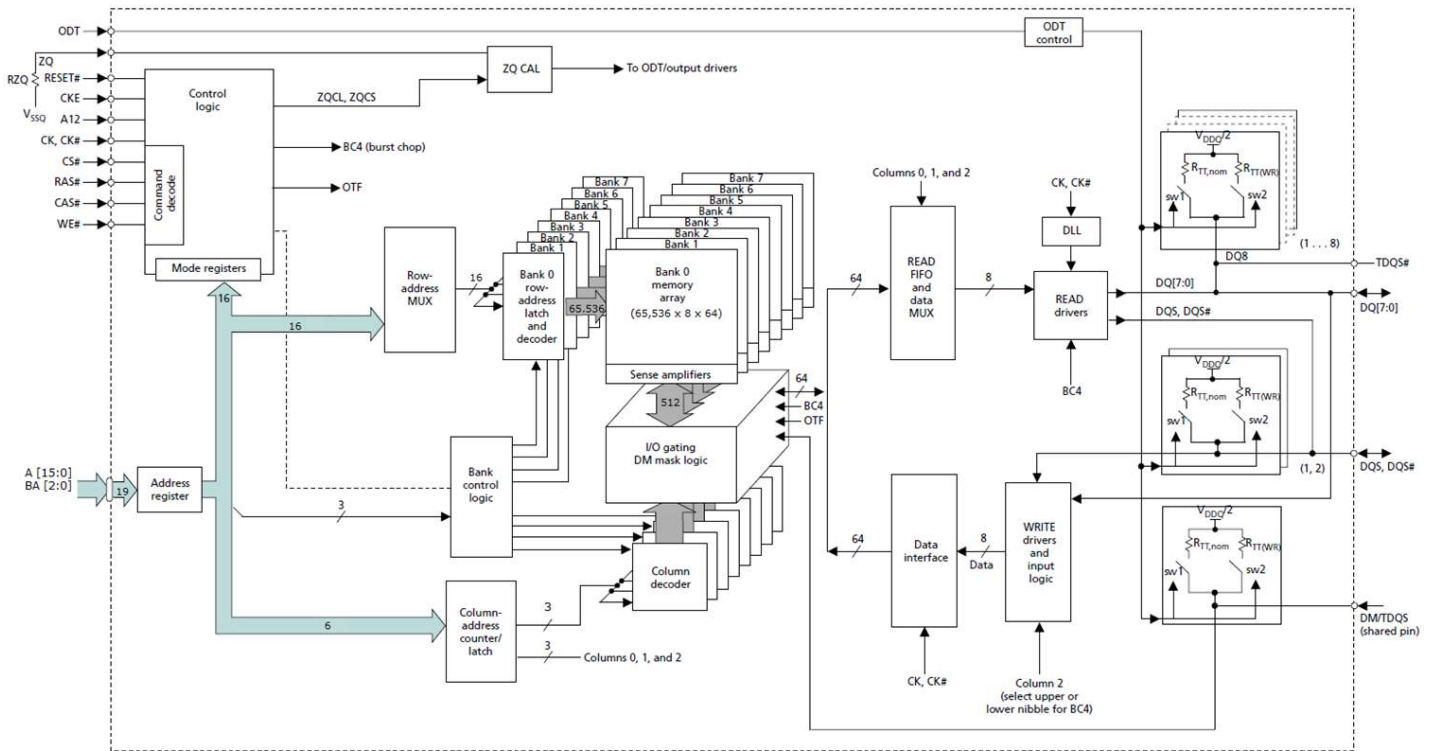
ODT
ZQ
RZQ
RESET#
CKE
A12
CK, CK#
CS#
RAS#
CAS#
WE#
$V_{SSQ}$
Control logic
Command decode
Mode registers
ZQ CAL
To ODT/output drivers
ZQCL, ZQCS
BC4 (burst chop)
OTF
ODT control
Columns 0, 1, and 2
CK, CK#
DLL
$V_{DDQ}/2$
$R_{TT,nom}$
$R_{TT(WR)}$
sw1
sw2
(1 . . . 8)
DQ8
TDQS#
DQ[7:0]
DQ[7:0]
DQS, DQS#
Row-address MUX
16
16
16
Bank 7
Bank 6
Bank 5
Bank 4
Bank 3
Bank 2
Bank 1
Bank 7
Bank 6
Bank 5
Bank 4
Bank 3
Bank 2
Bank 1
Bank 0 row-address latch and decoder
65,536
Bank 0 memory array (65,536 x 8 x 64)
Sense amplifiers
64
READ FIFO and data MUX
8
READ drivers
BC4
512
64
BC4
OTF
I/O gating DM mask logic
$V_{DDQ}/2$
$R_{TT,nom}$
$R_{TT(WR)}$
sw1
sw2
(1, 2)
DQS, DQS#
A [15:0]
BA [2:0]
19
Address register
Bank control logic
3
64
Data interface
8
Data
WRITE drivers and input logic
$V_{DDQ}/2$
$R_{TT,nom}$
$R_{TT(WR)}$
sw1
sw2
DM/TDQS (shared pin)
Column decoder
6
Column-address counter/ latch
3
3
Columns 0, 1, and 2
CK, CK#
Column 2 (select upper or lower nibble for BC4)